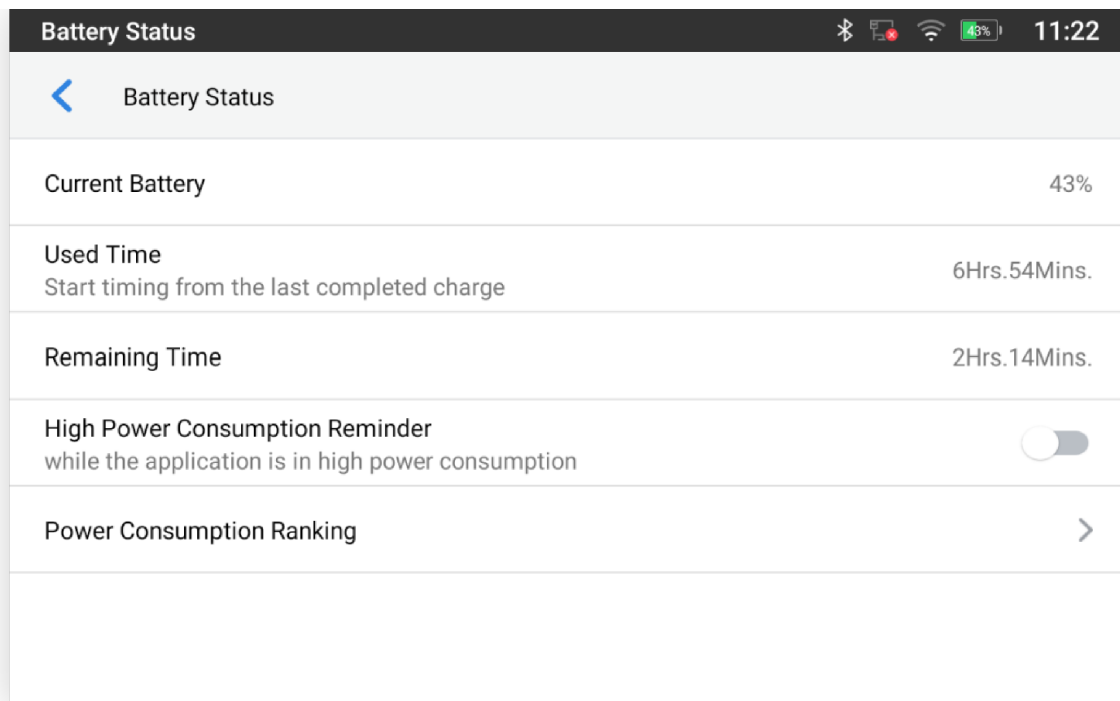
Battery Status 43% 11:22

Battery Status

Current Battery 43%

Used Time
Start timing from the last completed charge
6Hrs.54Mins.

Remaining Time 2Hrs.14Mins.

High Power Consumption Reminder
while the application is in high power consumption

Power Consumption Ranking